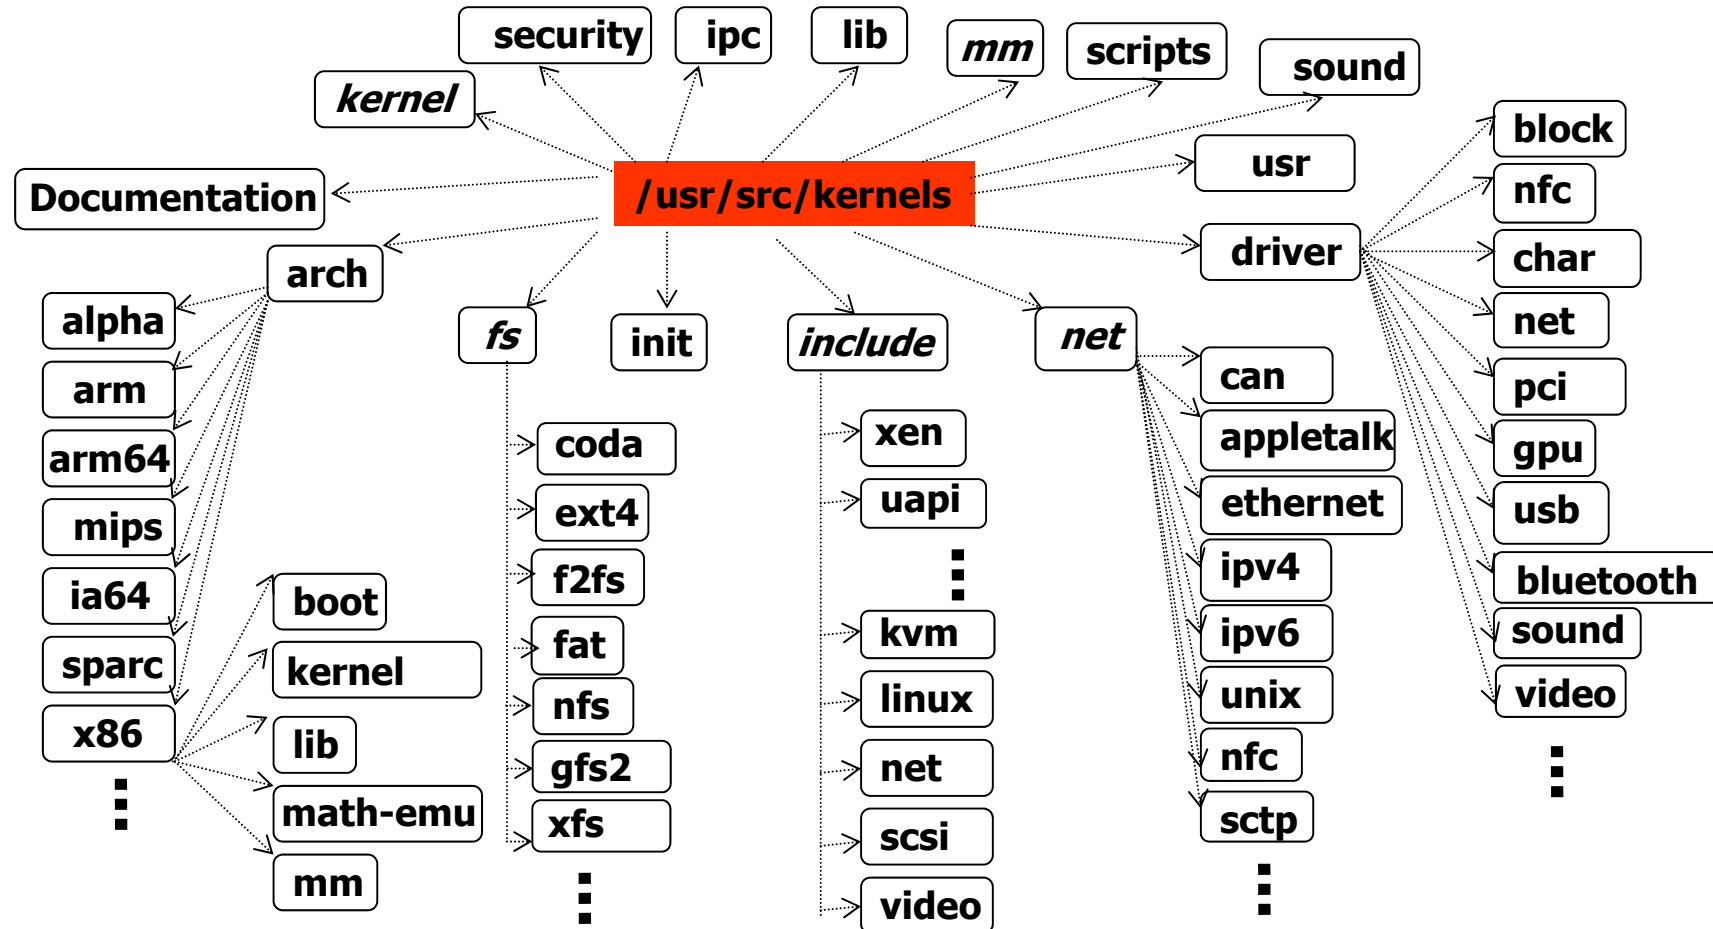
security
ipc
lib
mm
scripts
sound
kernel
Documentation
/usr/src/kernels
usr
block
nfc
char
driver
arch
fs
init
include
net
net
alpha
arm
arm64
mips
ia64
sparc
x86
⋮
boot
kernel
lib
math-emu
mm
coda
ext4
f2fs
fat
nfs
gfs2
xfs
⋮
xen
uapi
⋮
kvm
linux
net
scsi
video
can
appletalk
ethernet
ipv4
ipv6
unix
nfc
sctp
⋮
pci
gpu
usb
bluetooth
sound
video
⋮